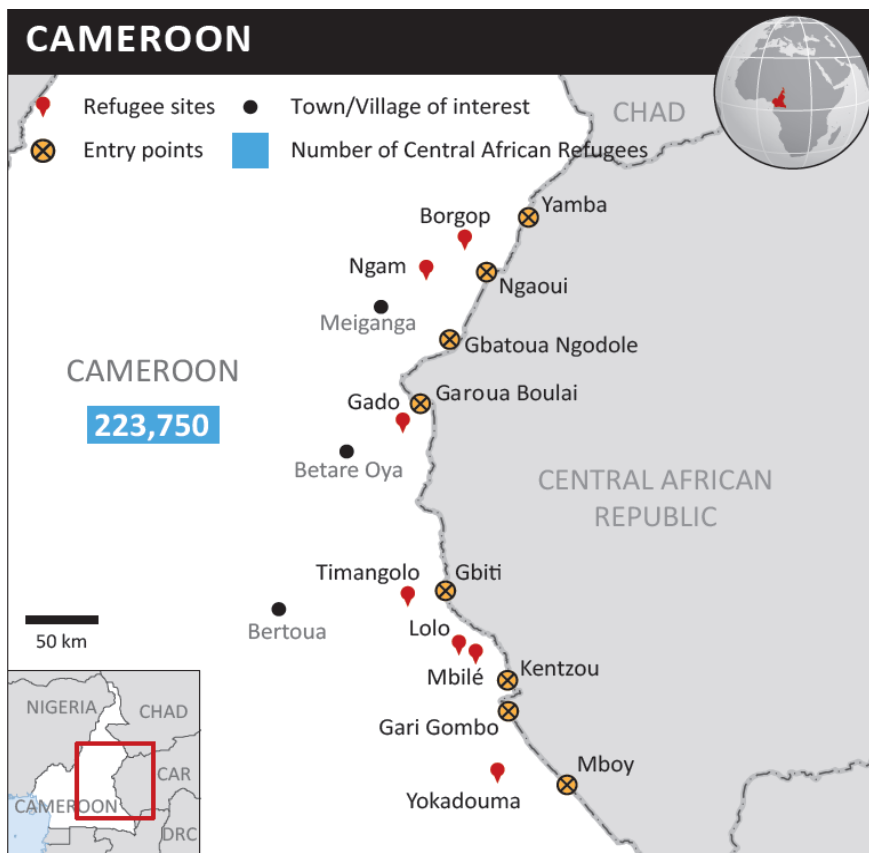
CAMEROON

Refugee sites
Town/Village of interest
Entry points
Number of Central African Refugees

CHAD

Borgop
Yamba
Ngam
Ngaoui
Meiganga
Gbatoua Ngodole
CAMEROON
223,750
Gado
Garoua Boulai
Betare Oya
CENTRAL AFRICAN REPUBLIC
Timangolo
Gbiti
Bertoua
50 km
Lolo
Mbilé
Kentzou
Gari Gombo
Mboy
Yokadouma

NIGERIA
CHAD
CAR
CAMEROON
DRC